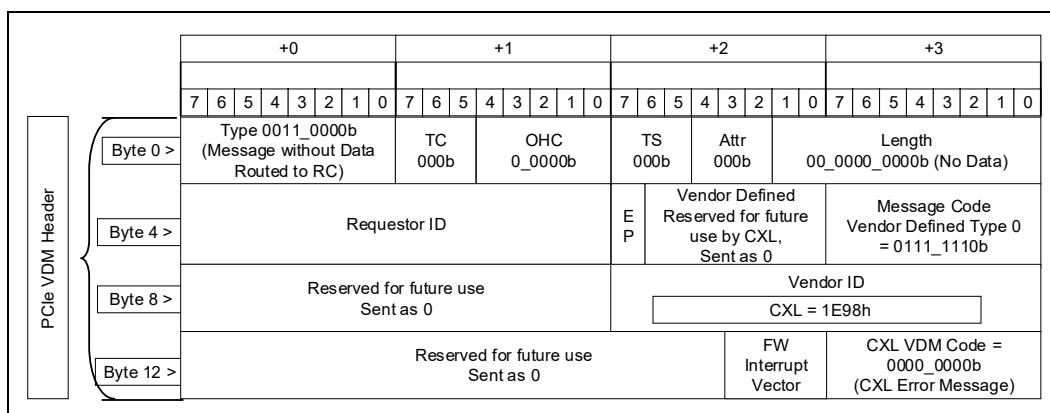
PCIe VDM Header

| | +0 | | | | | | | | +1 | | | | | | | | +2 | | | | | | | | +3 | | | | | | | |
|---|---|---|---|---|---|---|---|---|---|---|---|---|---|---|---|---|---|---|---|---|---|---|---|---|---|---|---|---|---|---|---|---|
| | 7 | 6 | 5 | 4 | 3 | 2 | 1 | 0 | 7 | 6 | 5 | 4 | 3 | 2 | 1 | 0 | 7 | 6 | 5 | 4 | 3 | 2 | 1 | 0 | 7 | 6 | 5 | 4 | 3 | 2 | 1 | 0 |
| Byte 0 > | Type 0011_0000b (Message without Data Routed to RC) | | | | | | | | TC 000b | | | OHC 0_0000b | | | | | TS 000b | | | Attr 000b | | | Length 00_0000_0000b (No Data) | | | | | | | | | |
| Byte 4 > | Requestor ID | | | | | | | | | | | | | | | | EP | Vendor Defined Reserved for future use by CXL, Sent as 0 | | | | | | | Message Code Vendor Defined Type 0 = 0111_1110b | | | | | | | |
| Byte 8 > | Reserved for future use Sent as 0 | | | | | | | | | | | | | | | | Vendor ID CXL = 1E98h | | | | | | | | | | | | | | | |
| Byte 12 > | Reserved for future use Sent as 0 | | | | | | | | | | | | | | | | | | | | | | | FW Interrupt Vector | CXL VDM Code = 0000_0000b (CXL Error Message) | | | | | | | |